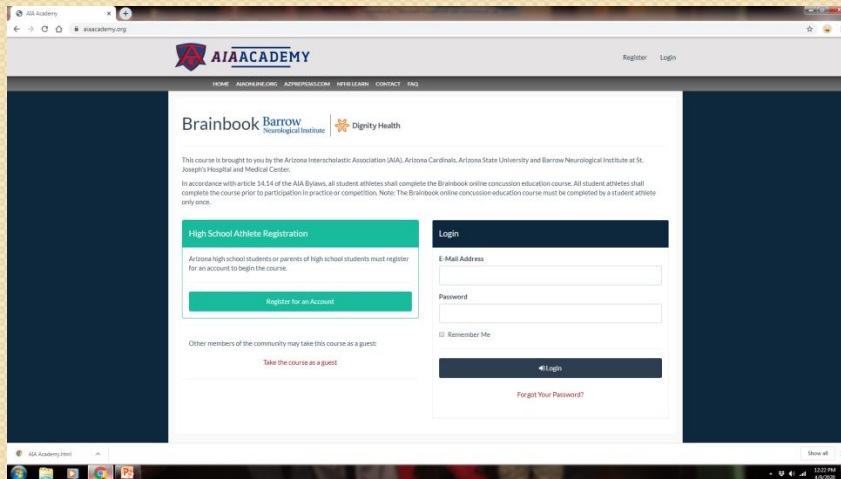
AIA Academy

aiaacademy.org

AIA ACADEMY

Register Login

HOME AIAONLINE.ORG AZPREPS365.COM NFHS LEARN CONTACT FAQ

Brainbook Barrow Neurological Institute Dignity Health

This course is brought to you by the Arizona Interscholastic Association (AIA), Arizona Cardinals, Arizona State University and Barrow Neurological Institute at St. Joseph's Hospital and Medical Center.

In accordance with article 14.14 of the AIA Bylaws, all student athletes shall complete the Brainbook online concussion education course. All student athletes shall complete the course prior to participation in practice or competition. Note: The Brainbook online concussion education course must be completed by a student athlete only once.

High School Athlete Registration

Arizona high school students or parents of high school students must register for an account to begin the course.

Register for an Account

Other members of the community may take this course as a guest:

Take the course as a guest

Login

E-Mail Address

Password

Remember Me

Login

Forgot Your Password?

AIA Academy.html

Show all

12:22 PM
4/9/2020